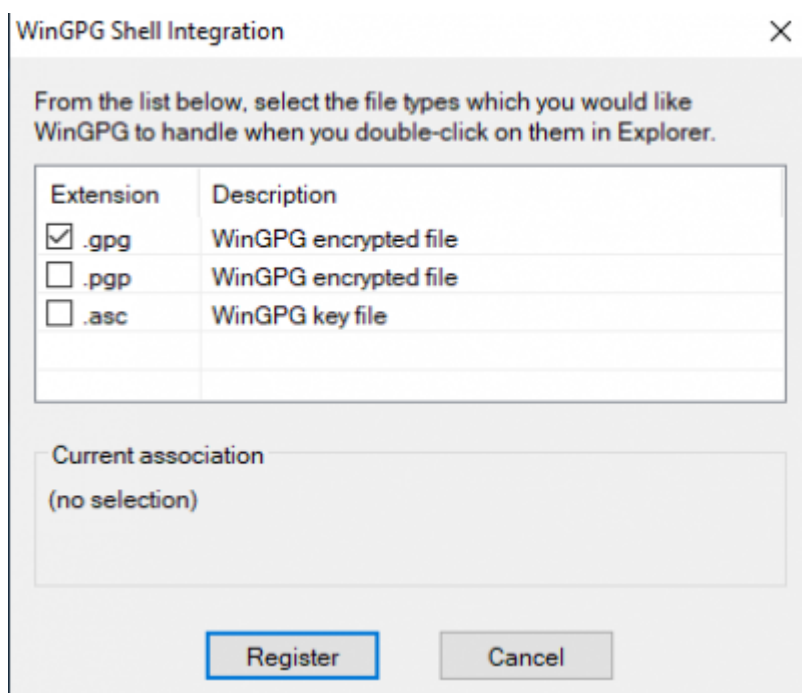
WinGPG Shell Integration

×

From the list below, select the file types which you would like WinGPG to handle when you double-click on them in Explorer.

| Extension | Description |
|---|---|
| ☑ .gpg | WinGPG encrypted file |
| ☐ .pgp | WinGPG encrypted file |
| ☐ .asc | WinGPG key file |

Current association

(no selection)

Register

Cancel